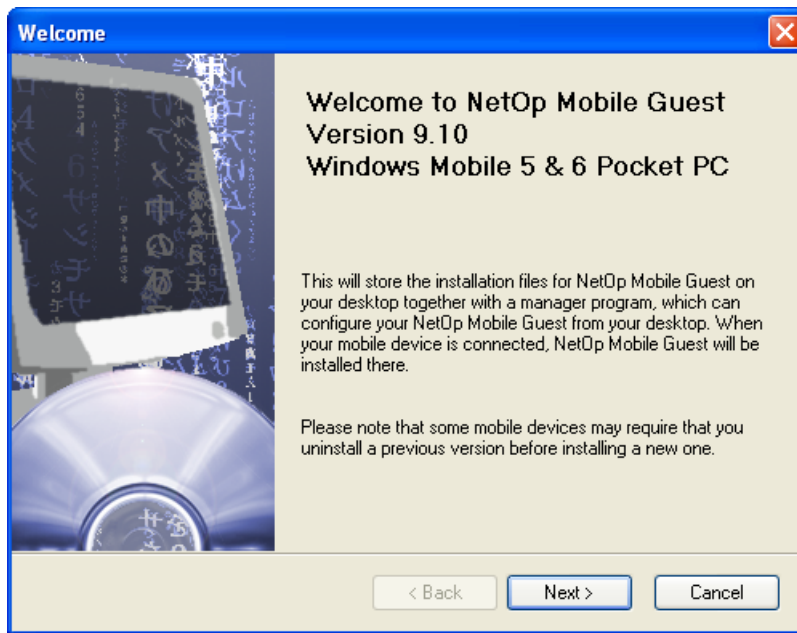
Welcome

Welcome to NetOp Mobile Guest Version 9.10 Windows Mobile 5 & 6 Pocket PC

This will store the installation files for NetOp Mobile Guest on your desktop together with a manager program, which can configure your NetOp Mobile Guest from your desktop. When your mobile device is connected, NetOp Mobile Guest will be installed there.

Please note that some mobile devices may require that you uninstall a previous version before installing a new one.

< Back

Next >

Cancel